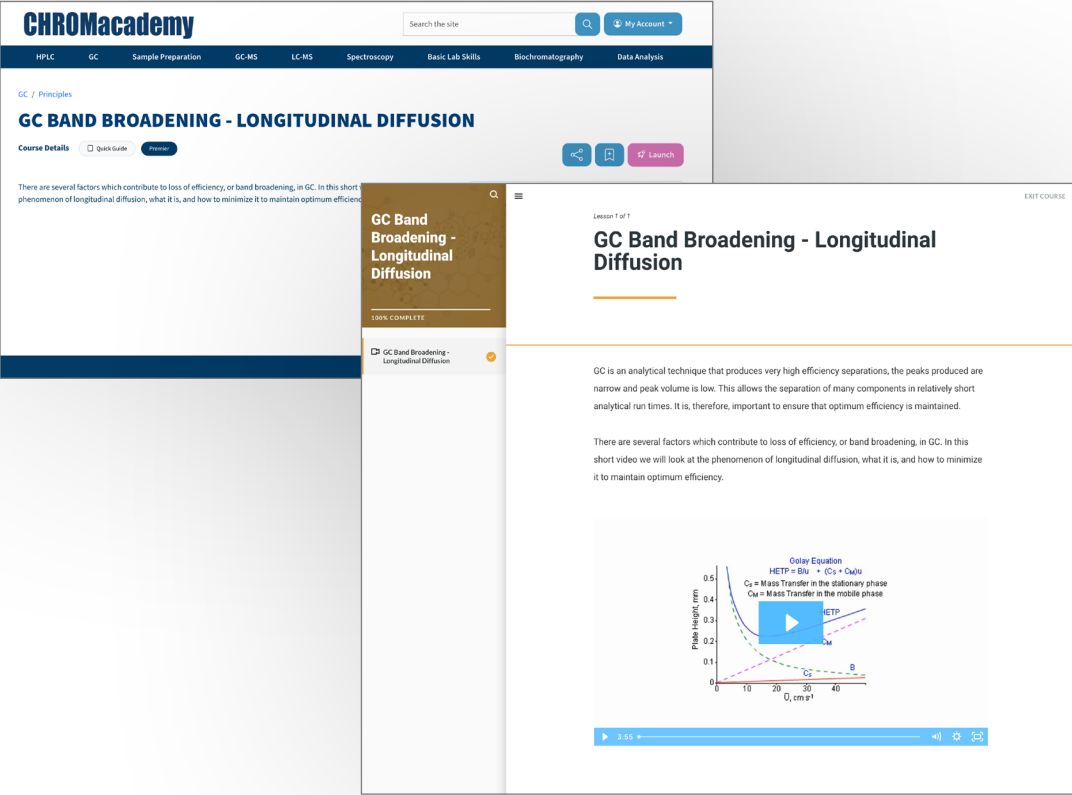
CHROMacademy

Search the site

My Account

HPLC GC Sample Preparation GC-MS LC-MS Spectroscopy Basic Lab Skills Biochromatography Data Analysis

GC / Principles

GC BAND BROADENING - LONGITUDINAL DIFFUSION

Course Details Quick Guide Premier

Launch

There are several factors which contribute to loss of efficiency, or band broadening, in GC. In this short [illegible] phenomenon of longitudinal diffusion, what it is, and how to minimize it to maintain optimum efficienc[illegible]

GC Band Broadening - Longitudinal Diffusion

100% COMPLETE

GC Band Broadening - Longitudinal Diffusion

EXIT COURSE

Lesson 1 of 1

GC Band Broadening - Longitudinal Diffusion

GC is an analytical technique that produces very high efficiency separations, the peaks produced are narrow and peak volume is low. This allows the separation of many components in relatively short analytical run times. It is, therefore, important to ensure that optimum efficiency is maintained.

There are several factors which contribute to loss of efficiency, or band broadening, in GC. In this short video we will look at the phenomenon of longitudinal diffusion, what it is, and how to minimize it to maintain optimum efficiency.

Golay Equation
HETP = B/u + ($C_S$ + $C_M$)u
$C_S$ = Mass Transfer in the stationary phase
$C_M$ = Mass Transfer in the mobile phase

HETP
$C_M$
B
$C_S$

Plate Height, mm
0.5
0.4
0.3
0.2
0.1
0
0 10 20 30 40
ū, cm s⁻¹

3:55